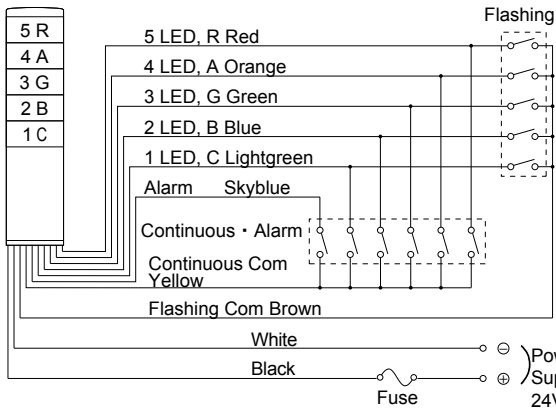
5 R
4 A
3 G
2 B
1 C

Flashing

5 LED, R Red
4 LED, A Orange
3 LED, G Green
2 LED, B Blue
1 LED, C Lightgreen
Alarm Skyblue
Continuous・Alarm
Continuous Com Yellow
Flashing Com Brown
White
Black
Fuse
⊖
⊕
Pow
Sup
24V